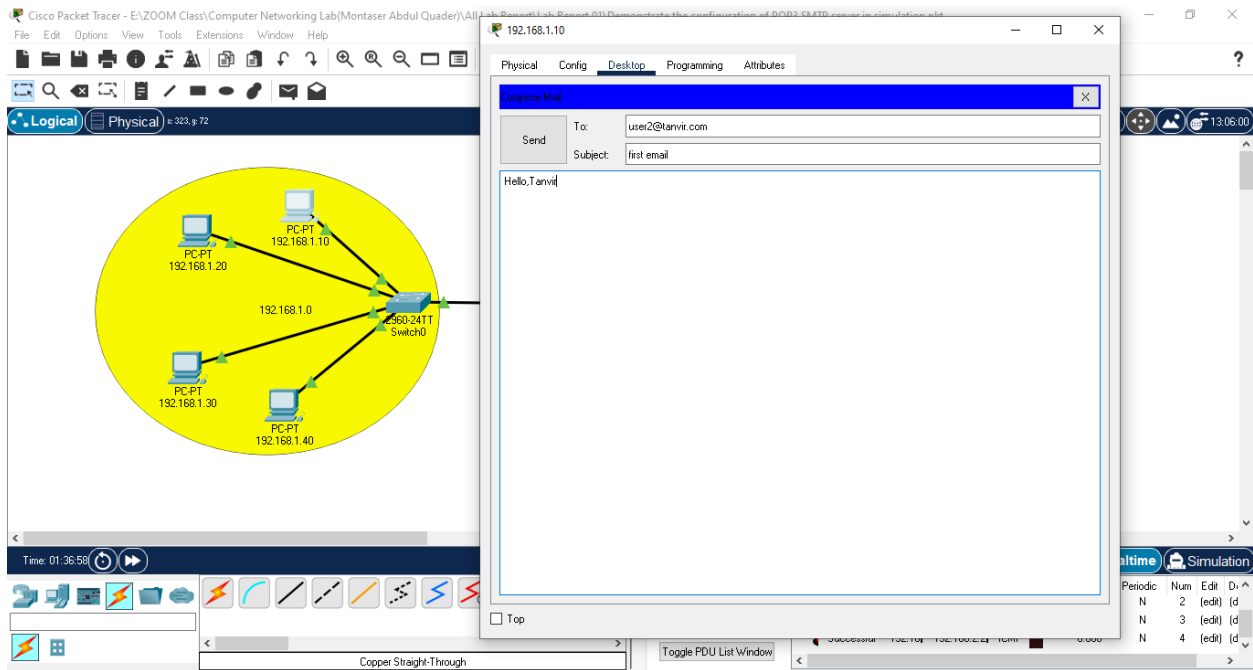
Cisco Packet Tracer - E:\ZOOM Class\Computer Networking Lab(Montaser Abdul Quader)\All Lab Report\Lab Report 01\Demonstrate the configuration of POP3 SMTP server in simulation.pkt

File Edit Options View Tools Extensions Window Help

Logical Physical x: 323, y: 72

PC-PT
192.168.1.10

PC-PT
192.168.1.20

192.168.1.0

2960-24TT
Switch0

PC-PT
192.168.1.30

PC-PT
192.168.1.40

Time: 01:36:58

13:06:00

Realtime Simulation

Periodic Num Edit D
N 2 (edit) (d
N 3 (edit) (d
N 4 (edit) (d

Successful

Toggle PDU List Window

Copper Straight-Through

192.168.1.10

Physical Config Desktop Programming Attributes

Compose Mail

Send

To: user2@tanvir.com

Subject: first email

Hello,Tanvir

Top